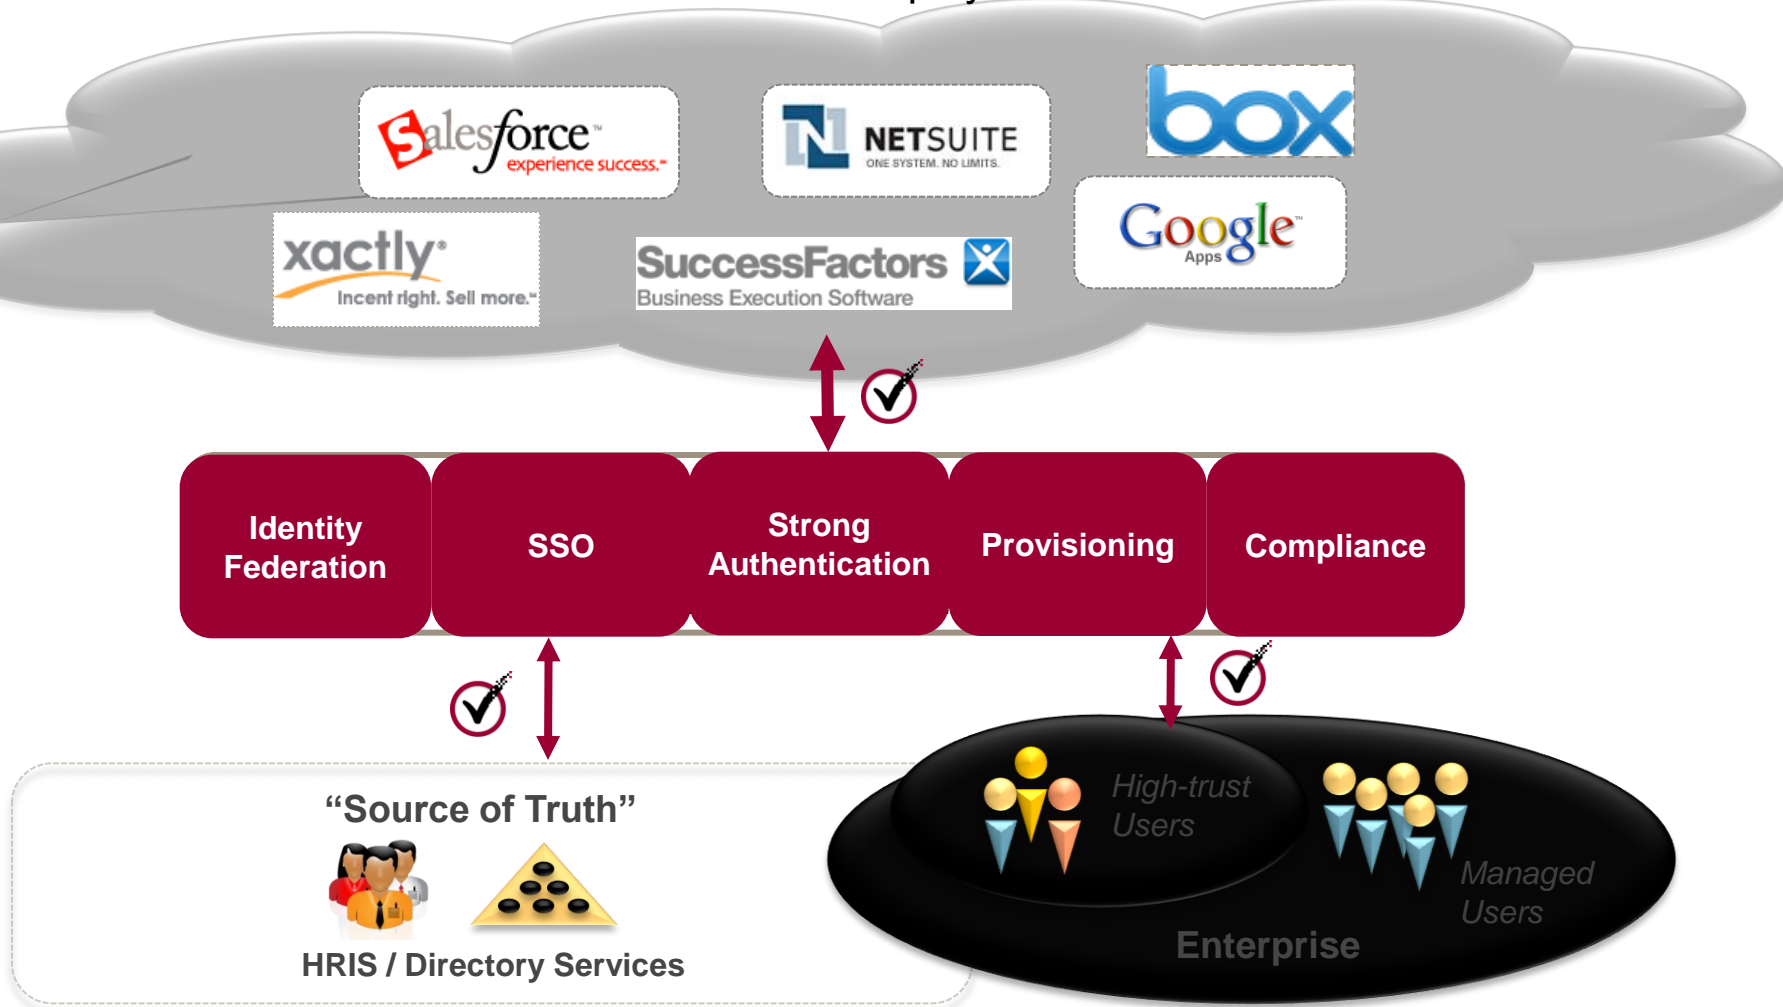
salesforce experience success.

NETSUITE ONE SYSTEM. NO LIMITS.

box

xactly Incent right. Sell more.

SuccessFactors Business Execution Software

Google Apps

Identity Federation

SSO

Strong Authentication

Provisioning

Compliance

“Source of Truth”

HRIS / Directory Services

High-trust Users

Managed Users

Enterprise